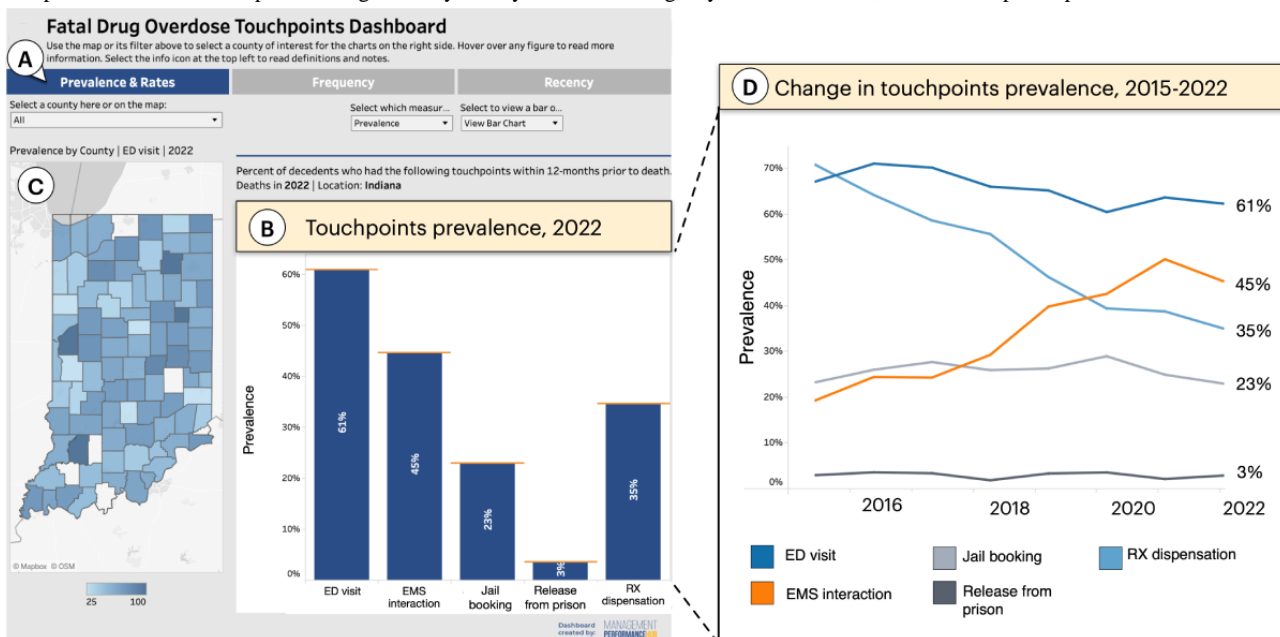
Fatal Drug Overdose Touchpoints Dashboard

Use the map or its filter above to select a county of interest for the charts on the right side. Hover over any figure to read more information. Select the info icon at the top left to read definitions and notes.

A

Prevalence & Rates

Frequency

Recency

Select a county here or on the map:

All

Select which measur...

Prevalence

Select to view a bar o...

View Bar Chart

Prevalence by County | ED visit | 2022

C

Percent of decedents who had the following touchpoints within 12-months prior to death. Deaths in 2022 | Location: Indiana

B Touchpoints prevalence, 2022

| Touchpoint | Prevalence |
|---|---|
| ED visit | 61% |
| EMS interaction | 45% |
| Jail booking | 23% |
| Release from prison | 3% |
| RX dispensation | 35% |

Prevalence

60%
50%
40%
30%
20%
10%
0%

© Mapbox © OSM

25 100

Dashboard created by: MANAGEMENT PERFORMANCE HUB

D Change in touchpoints prevalence, 2015-2022

Prevalence

70%
60%
50%
40%
30%
20%
10%
0%

2016 2018 2020 2022

61%
45%
35%
23%
3%

ED visit
Jail booking
RX dispensation
EMS interaction
Release from prison